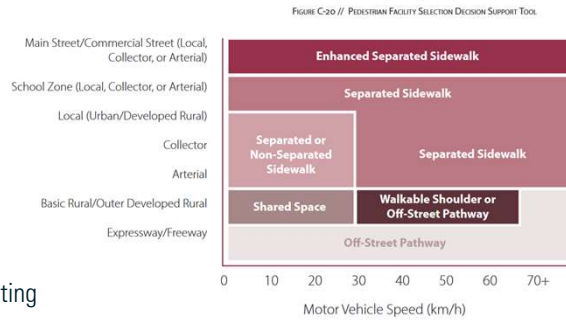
FIGURE C-20 // PEDESTRIAN FACILITY SELECTION DECISION SUPPORT TOOL

Main Street/Commercial Street (Local, Collector, or Arterial)
School Zone (Local, Collector, or Arterial)
Local (Urban/Developed Rural)
Collector
Arterial
Basic Rural/Outer Developed Rural
Expressway/Freeway

Enhanced Separated Sidewalk
Separated Sidewalk
Separated or Non-Separated Sidewalk
Separated Sidewalk
Shared Space
Walkable Shoulder or Off-Street Pathway
Off-Street Pathway

0 10 20 30 40 50 60 70+
Motor Vehicle Speed (km/h)

ting